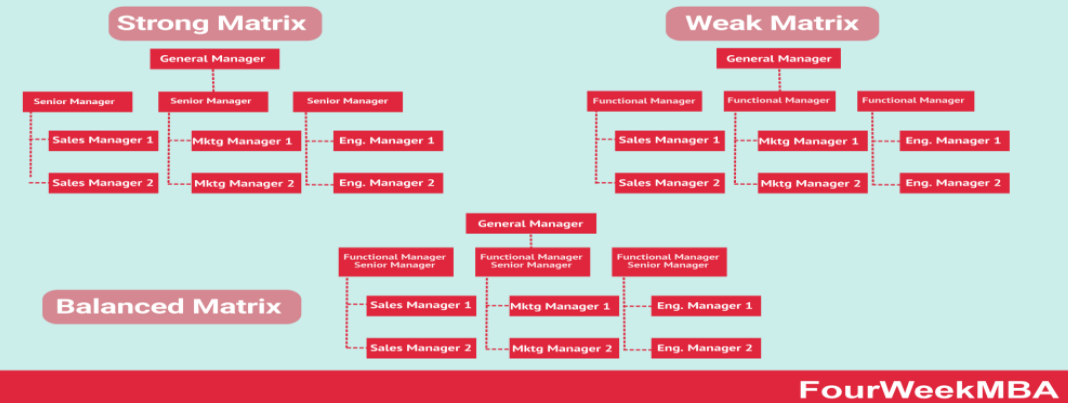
Strong Matrix

General Manager

Senior Manager

Senior Manager

Senior Manager

Sales Manager 1

Sales Manager 2

Mktg Manager 1

Mktg Manager 2

Eng. Manager 1

Eng. Manager 2

Weak Matrix

General Manager

Functional Manager

Functional Manager

Functional Manager

Sales Manager 1

Sales Manager 2

Mktg Manager 1

Mktg Manager 2

Eng. Manager 1

Eng. Manager 2

General Manager

Functional Manager Senior Manager

Functional Manager Senior Manager

Functional Manager Senior Manager

Balanced Matrix

Sales Manager 1

Sales Manager 2

Mktg Manager 1

Mktg Manager 2

Eng. Manager 1

Eng. Manager 2

FourWeekMBA